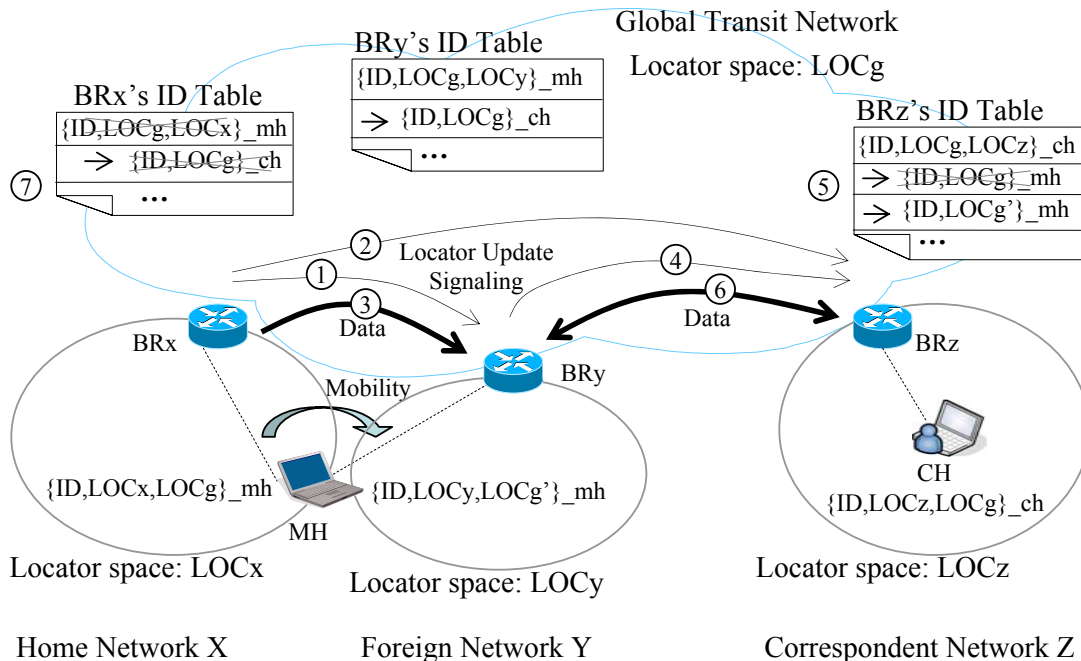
Global Transit Network

Locator space: LOCg

BRy's ID Table

| {ID,LOCg,LOCy}_mh |
|---|
| → {ID,LOCg}_ch |
| ··· |

BRx's ID Table

| {ID,LOCg,LOCx}_mh |
|---|
| → {ID,LOCg}_ch |
| ··· |

BRz's ID Table

| {ID,LOCg,LOCz}_ch |
|---|
| → {ID,LOCg}_mh |
| → {ID,LOCg'}_mh |
| ··· |

7

5

2

Locator Update Signaling

1

4

3

Data

6

Data

BRx

BRy

BRz

Mobility

{ID,LOCx,LOCg}_mh

{ID,LOCy,LOCg'}_mh

MH

CH

{ID,LOCz,LOCg}_ch

Locator space: LOCx

Locator space: LOCy

Locator space: LOCz

Home Network X

Foreign Network Y

Correspondent Network Z